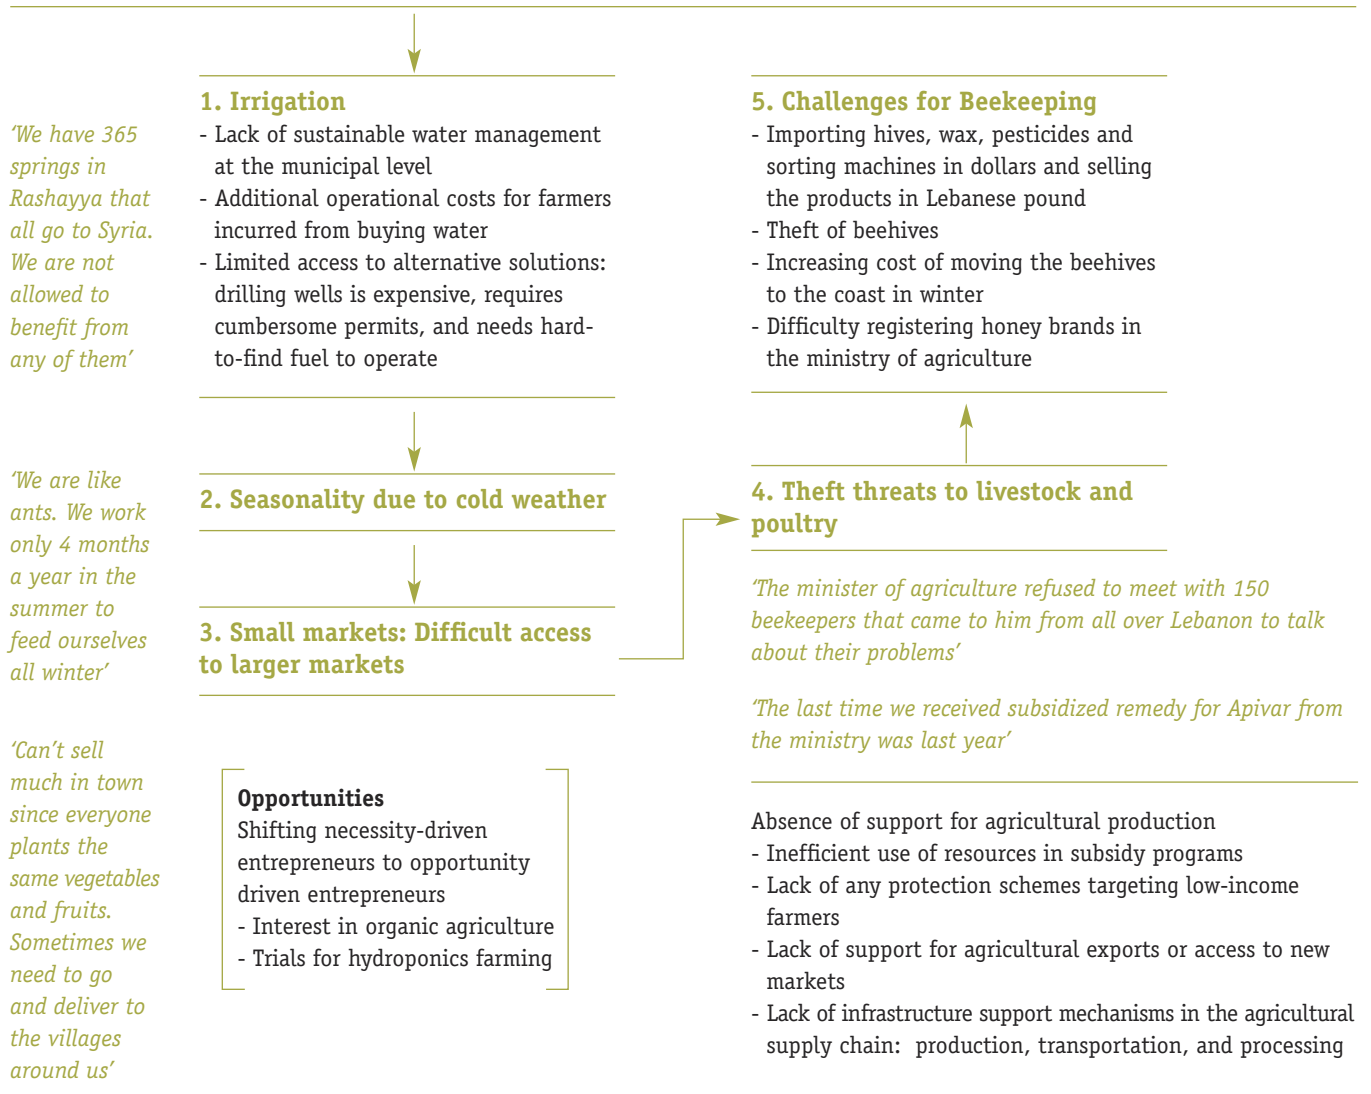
'We have 365 springs in Rashayya that all go to Syria. We are not allowed to benefit from any of them'

1. Irrigation
- Lack of sustainable water management at the municipal level
- Additional operational costs for farmers incurred from buying water
- Limited access to alternative solutions: drilling wells is expensive, requires cumbersome permits, and needs hard-to-find fuel to operate

'We are like ants. We work only 4 months a year in the summer to feed ourselves all winter'

2. Seasonality due to cold weather

3. Small markets: Difficult access to larger markets

'Can't sell much in town since everyone plants the same vegetables and fruits. Sometimes we need to go and deliver to the villages around us'

Opportunities
Shifting necessity-driven entrepreneurs to opportunity driven entrepreneurs
- Interest in organic agriculture
- Trials for hydroponics farming

5. Challenges for Beekeeping
- Importing hives, wax, pesticides and sorting machines in dollars and selling the products in Lebanese pound
- Theft of beehives
- Increasing cost of moving the beehives to the coast in winter
- Difficulty registering honey brands in the ministry of agriculture

4. Theft threats to livestock and poultry

'The minister of agriculture refused to meet with 150 beekeepers that came to him from all over Lebanon to talk about their problems'

'The last time we received subsidized remedy for Apivar from the ministry was last year'

Absence of support for agricultural production
- Inefficient use of resources in subsidy programs
- Lack of any protection schemes targeting low-income farmers
- Lack of support for agricultural exports or access to new markets
- Lack of infrastructure support mechanisms in the agricultural supply chain: production, transportation, and processing